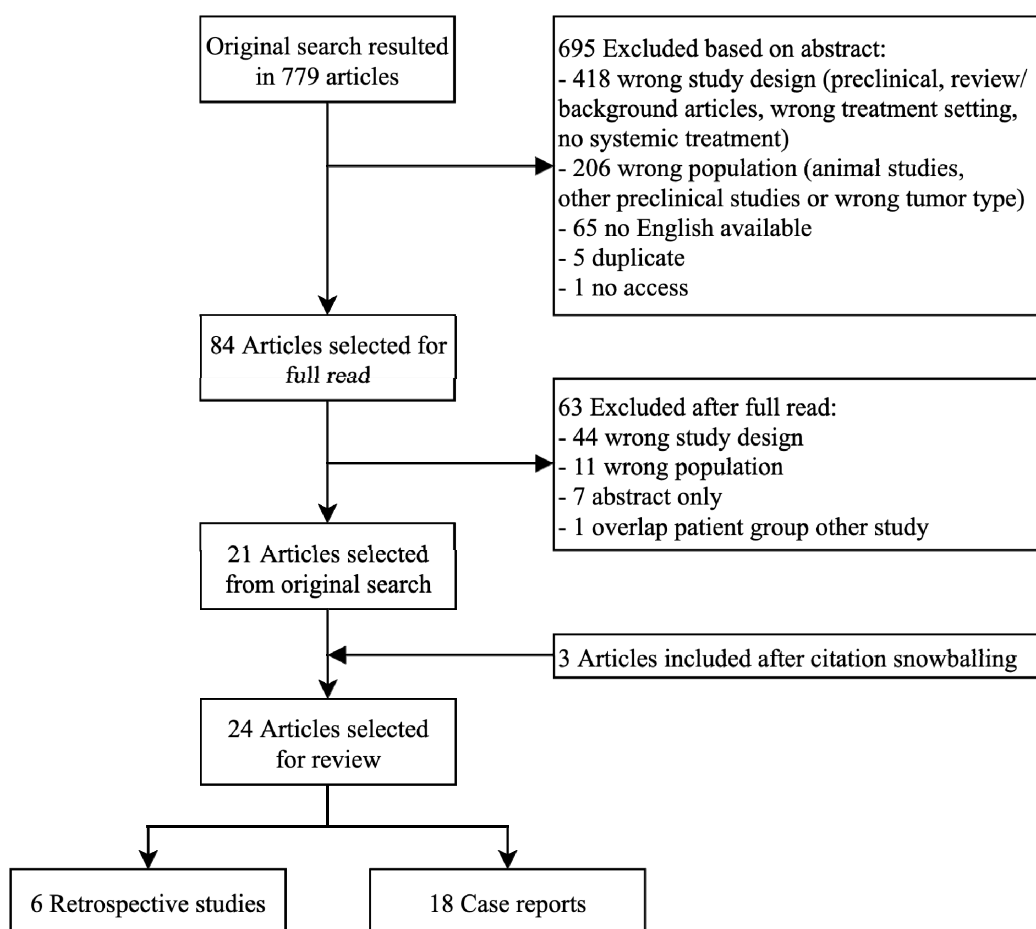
Original search resulted in 779 articles

695 Excluded based on abstract:
- 418 wrong study design (preclinical, review/ background articles, wrong treatment setting, no systemic treatment)
- 206 wrong population (animal studies, other preclinical studies or wrong tumor type)
- 65 no English available
- 5 duplicate
- 1 no access

84 Articles selected for full read

63 Excluded after full read:
- 44 wrong study design
- 11 wrong population
- 7 abstract only
- 1 overlap patient group other study

21 Articles selected from original search

3 Articles included after citation snowballing

24 Articles selected for review

6 Retrospective studies

18 Case reports